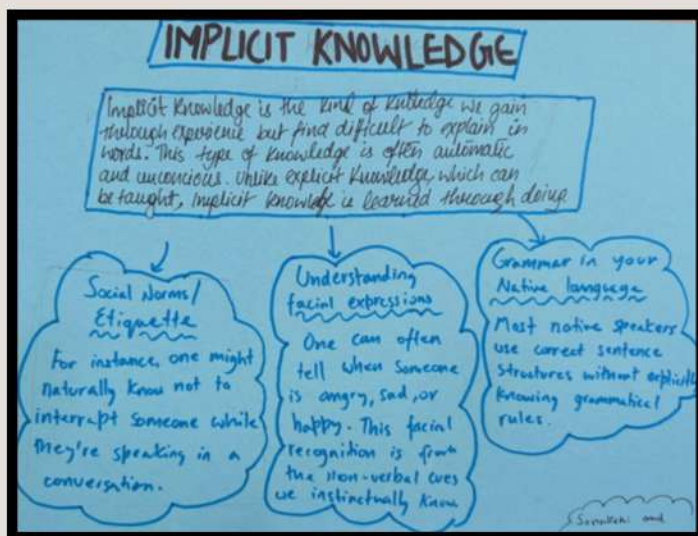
IMPLICIT KNOWLEDGE

Implicit Knowledge is the kind of kntedge we gain through experience but find difficult to explain in words. This type of knowledge is often automatic and unconcious. Unlike explicit knowledge which can be taught, implicit knowlege is learned through doing

Social Norms/ Etiquette

For instance, one might naturally know not to interrupt someone while they're speaking in a conversation.

Understanding facial expressions

One can often tell when someone is angry, sad, or happy. This facial recognition is from the non-verbal cues we instinctually know

Grammar in your Native language

Most native speakers use correct sentence structures without explicitly knowing grammatical rules.

Sonalchi and